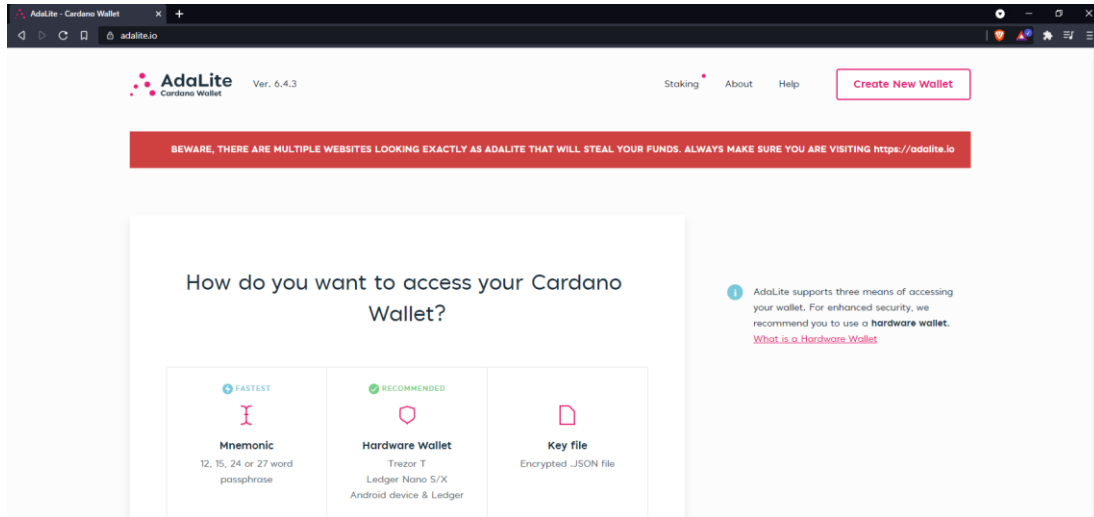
AdaLite - Cardano Wallet

adalite.io

AdaLite
Cardano Wallet

Ver. 6.4.3

Staking About Help

Create New Wallet

BEWARE, THERE ARE MULTIPLE WEBSITES LOOKING EXACTLY AS ADALITE THAT WILL STEAL YOUR FUNDS. ALWAYS MAKE SURE YOU ARE VISITING https://adalite.io

How do you want to access your Cardano Wallet?

AdaLite supports three means of accessing your wallet. For enhanced security, we recommend you to use a **hardware wallet.**
What is a Hardware Wallet

FASTEST

Mnemonic
12, 15, 24 or 27 word passphrase

RECOMMENDED

Hardware Wallet
Trezor T
Ledger Nano S/X
Android device & Ledger

Key file
Encrypted .JSON file